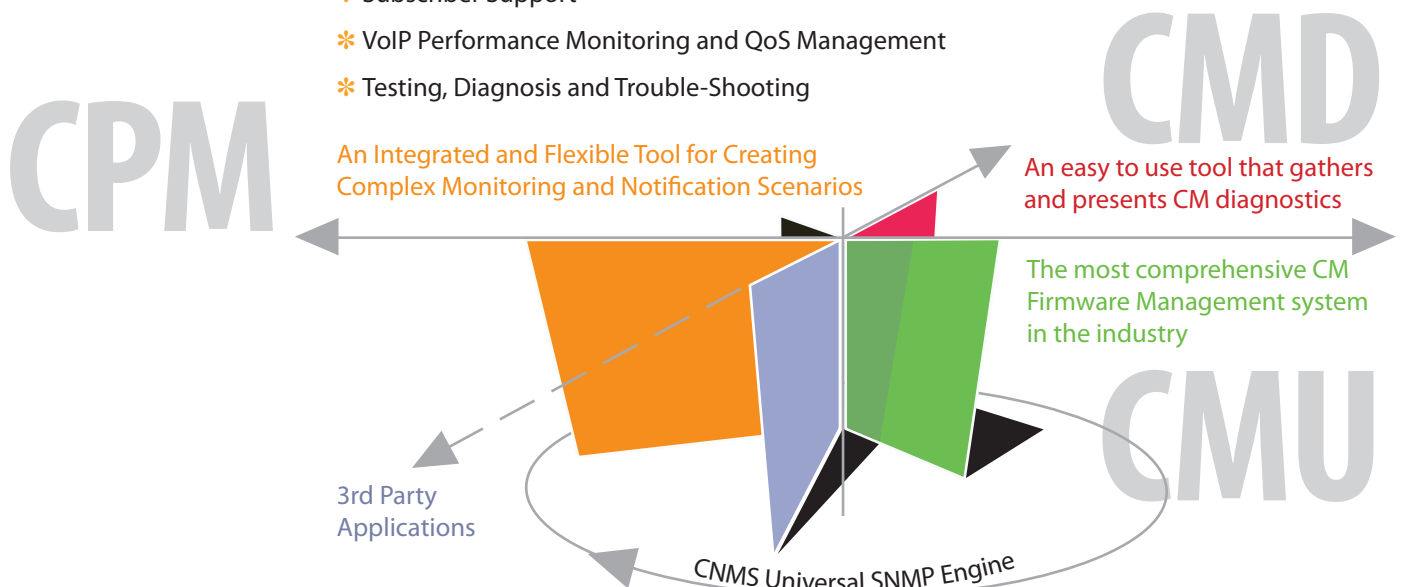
✻ Subscriber Support

✻ VoIP Performance Monitoring and QoS Management

✻ Testing, Diagnosis and Trouble-Shooting

CMD

CPM

An Integrated and Flexible Tool for Creating Complex Monitoring and Notification Scenarios

An easy to use tool that gathers and presents CM diagnostics

The most comprehensive CM Firmware Management system in the industry

CMU

3rd Party Applications

CNMS Universal SNMP Engine